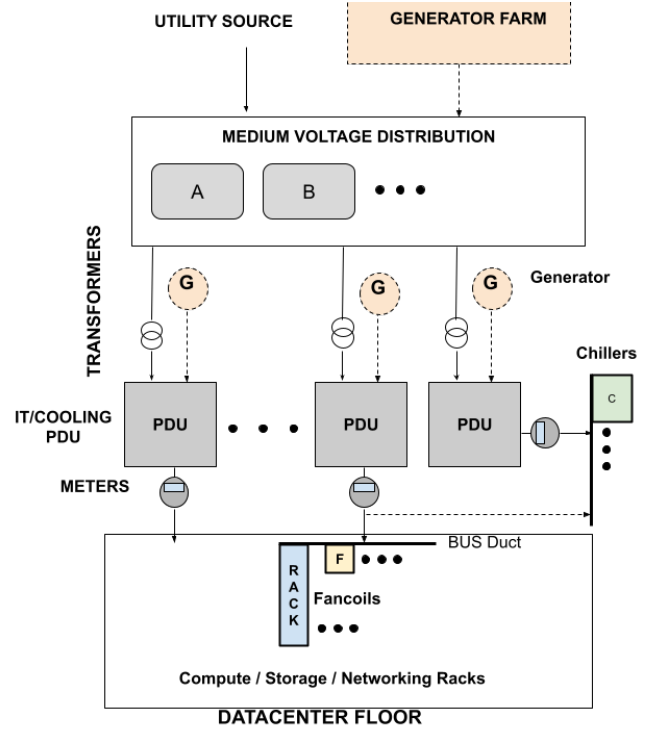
UTILITY SOURCE

GENERATOR FARM

MEDIUM VOLTAGE DISTRIBUTION

A

B

TRANSFORMERS

G

G

G

Generator

Chillers

C

IT/COOLING PDU

PDU

PDU

PDU

METERS

BUS Duct

F

RACK

Fancoils

Compute / Storage / Networking Racks

DATACENTER FLOOR